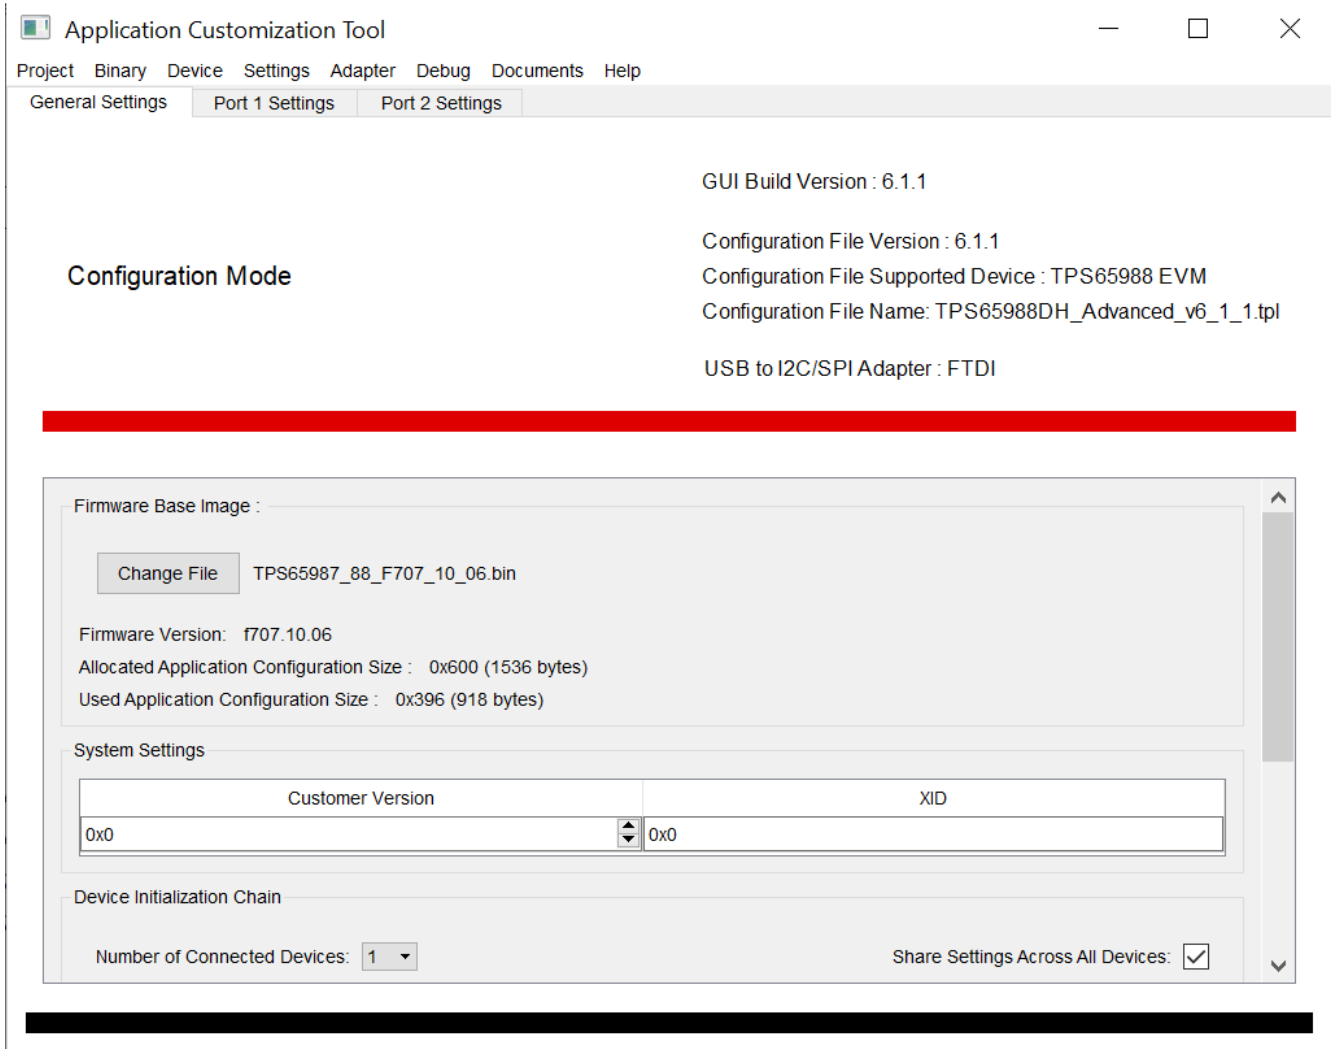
Application Customization Tool

Project Binary Device Settings Adapter Debug Documents Help

General Settings Port 1 Settings Port 2 Settings

GUI Build Version : 6.1.1

Configuration File Version : 6.1.1
Configuration File Supported Device : TPS65988 EVM
Configuration File Name: TPS65988DH_Advanced_v6_1_1.tpl

USB to I2C/SPI Adapter : FTDI

Configuration Mode

Firmware Base Image :

Change File TPS65987_88_F707_10_06.bin

Firmware Version: f707.10.06
Allocated Application Configuration Size : 0x600 (1536 bytes)
Used Application Configuration Size : 0x396 (918 bytes)

System Settings

| Customer Version | XID |
|---|---|
| 0x0 | 0x0 |

Device Initialization Chain

Number of Connected Devices: 1

Share Settings Across All Devices: